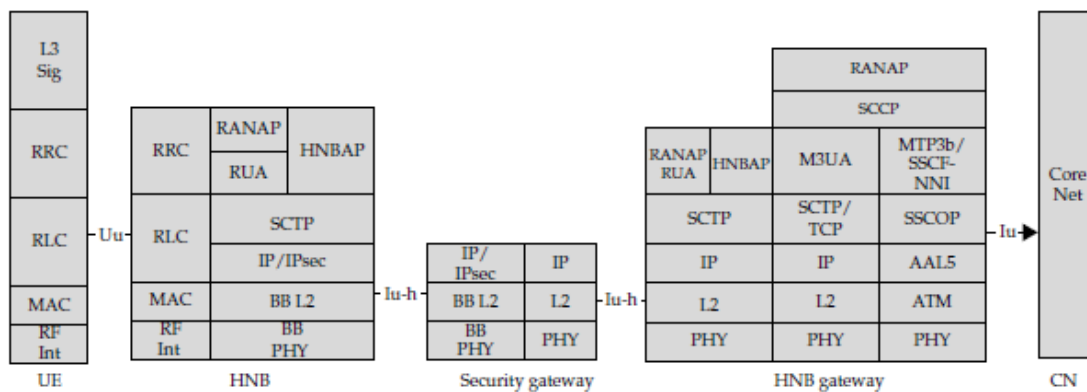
L3 Sig

RRC

RLC

MAC

RF Int

UE

Uu

RRC

RANAP

RUA

HNBAP

RLC

SCTP

IP/IPsec

MAC

BB L2

RF Int

BB PHY

HNB

Iu-h

IP/ IPsec

IP

BB L2

L2

BB PHY

PHY

Security gateway

Iu-h

RANAP

SCCP

RANAP RUA

HNBAP

M3UA

MTP3b/ SSCF-NNI

SCTP

SCTP/ TCP

SSCOP

IP

IP

AAL5

L2

L2

ATM

PHY

PHY

PHY

HNB gateway

Iu

Core Net

CN